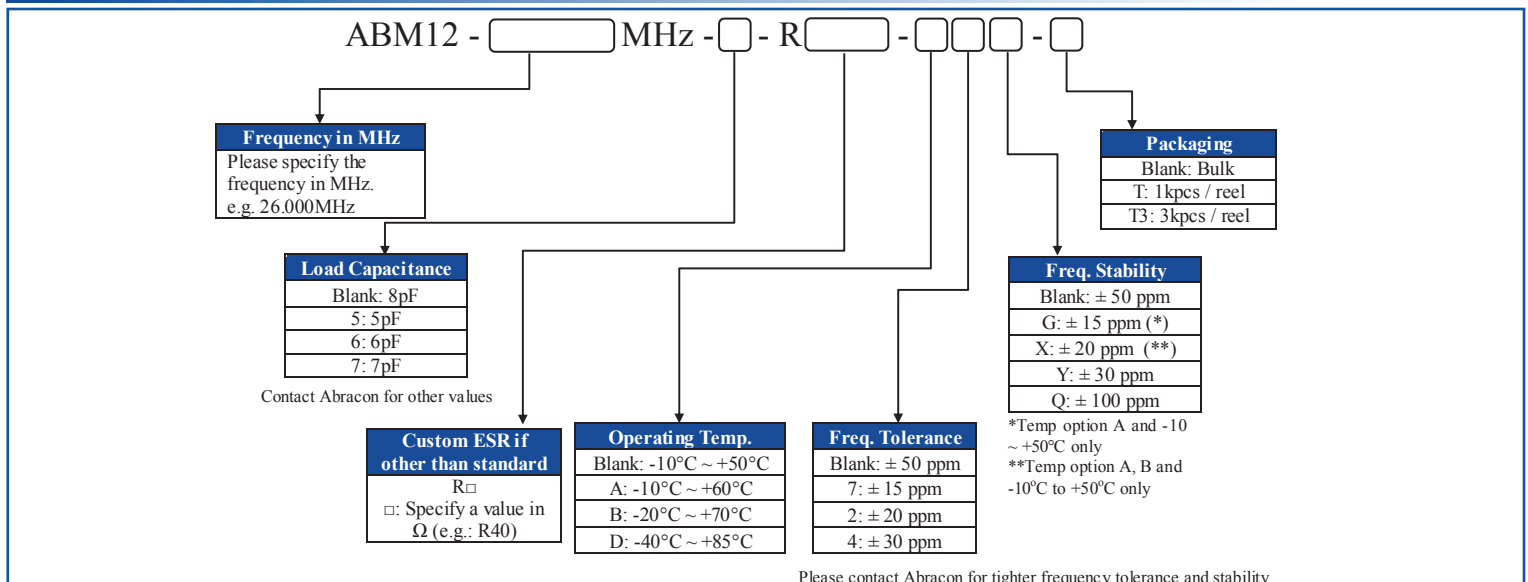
ABM12 - [ ] MHz - [ ] - R[ ] - [ ][ ][ ] - [ ]

| Frequency in MHz |
|---|
| Please specify the frequency in MHz. e.g. 26.000MHz |

| Load Capacitance |
|---|
| Blank: 8pF |
| 5: 5pF |
| 6: 6pF |
| 7: 7pF |

Contact Abracon for other values

| Custom ESR if other than standard |
|---|
| R□ □: Specify a value in Ω (e.g.: R40) |

| Operating Temp. |
|---|
| Blank: -10°C ~ +50°C |
| A: -10°C ~ +60°C |
| B: -20°C ~ +70°C |
| D: -40°C ~ +85°C |

| Freq. Tolerance |
|---|
| Blank: ± 50 ppm |
| 7: ± 15 ppm |
| 2: ± 20 ppm |
| 4: ± 30 ppm |

| Packaging |
|---|
| Blank: Bulk |
| T: 1kpcs / reel |
| T3: 3kpcs / reel |

| Freq. Stability |
|---|
| Blank: ± 50 ppm |
| G: ± 15 ppm (*) |
| X: ± 20 ppm (**) |
| Y: ± 30 ppm |
| Q: ± 100 ppm |

*Temp option A and -10 ~ +50°C only
**Temp option A, B and -10°C to +50°C only

Please contact Abracon for tighter frequency tolerance and stability